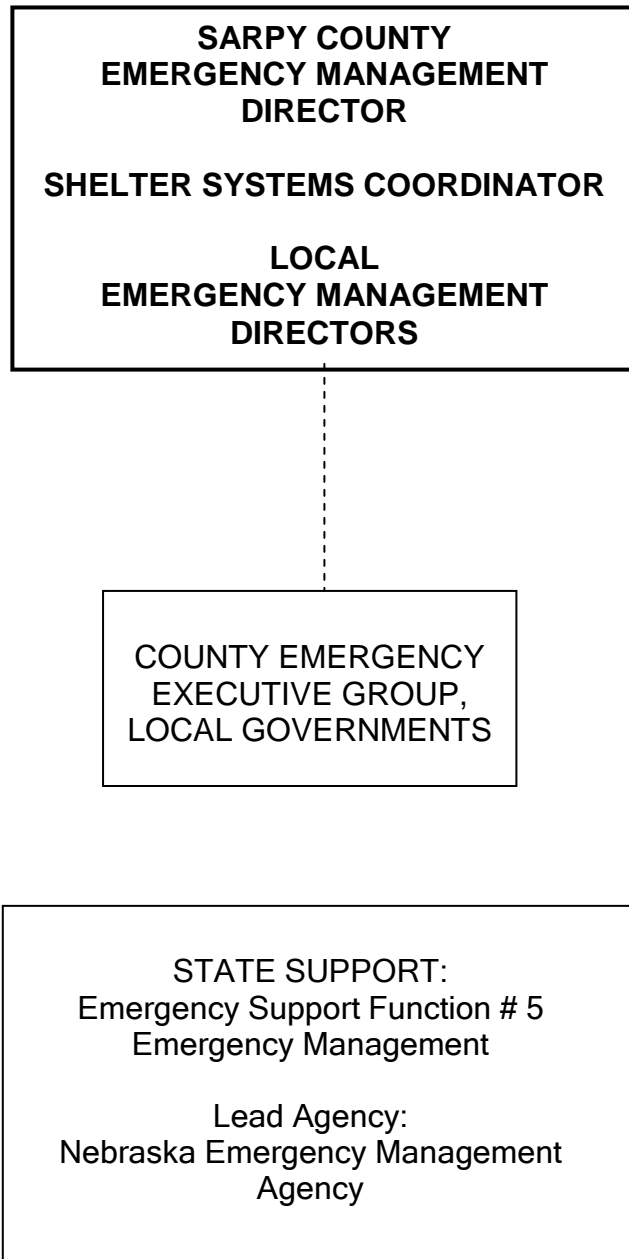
SARPY COUNTY
EMERGENCY MANAGEMENT
DIRECTOR

SHELTER SYSTEMS COORDINATOR

LOCAL
EMERGENCY MANAGEMENT
DIRECTORS

COUNTY EMERGENCY
EXECUTIVE GROUP,
LOCAL GOVERNMENTS

STATE SUPPORT:
Emergency Support Function # 5
Emergency Management

Lead Agency:
Nebraska Emergency Management
Agency